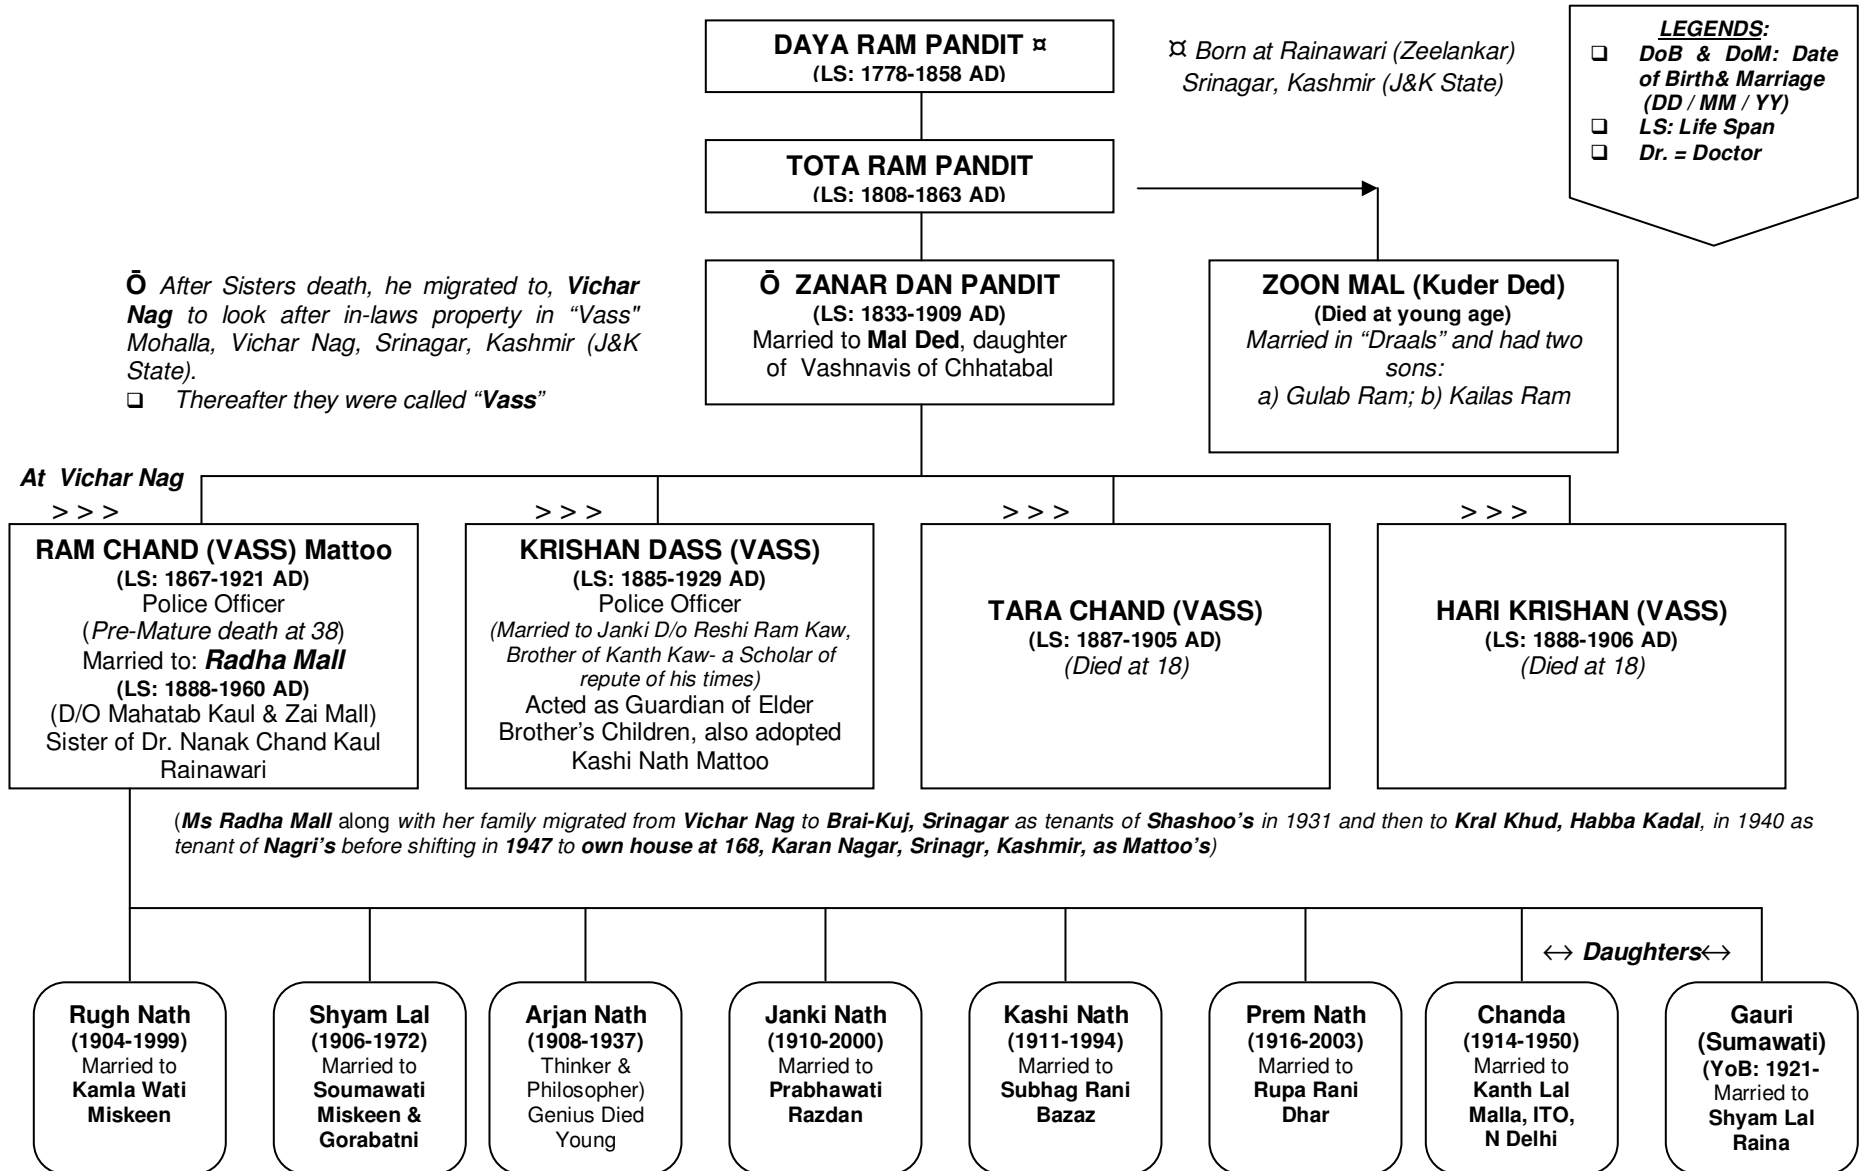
DAYA RAM PANDIT ¤
(LS: 1778-1858 AD)

¤ Born at Rainawari (Zeelankar) Srinagar, Kashmir (J&K State)

LEGENDS:
❑ DoB & DoM: Date of Birth& Marriage (DD / MM / YY)
❑ LS: Life Span
❑ Dr. = Doctor

TOTA RAM PANDIT
(LS: 1808-1863 AD)

Ō After Sisters death, he migrated to, Vichar Nag to look after in-laws property in "Vass" Mohalla, Vichar Nag, Srinagar, Kashmir (J&K State).
❑ Thereafter they were called "Vass"

Ō ZANAR DAN PANDIT
(LS: 1833-1909 AD)
Married to Mal Ded, daughter of Vashnavis of Chhatabal

ZOON MAL (Kuder Ded)
(Died at young age)
Married in "Draals" and had two sons:
a) Gulab Ram; b) Kailas Ram

At Vichar Nag
> > >

> > >

> > >

> > >

RAM CHAND (VASS) Mattoo
(LS: 1867-1921 AD)
Police Officer
(Pre-Mature death at 38)
Married to: Radha Mall
(LS: 1888-1960 AD)
(D/O Mahatab Kaul & Zai Mall)
Sister of Dr. Nanak Chand Kaul Rainawari

KRISHAN DASS (VASS)
(LS: 1885-1929 AD)
Police Officer
(Married to Janki D/o Reshi Ram Kaw, Brother of Kanth Kaw- a Scholar of repute of his times)
Acted as Guardian of Elder Brother's Children, also adopted Kashi Nath Mattoo

TARA CHAND (VASS)
(LS: 1887-1905 AD)
(Died at 18)

HARI KRISHAN (VASS)
(LS: 1888-1906 AD)
(Died at 18)

(Ms Radha Mall along with her family migrated from Vichar Nag to Brai-Kuj, Srinagar as tenants of Shashoo's in 1931 and then to Kral Khud, Habba Kadal, in 1940 as tenant of Nagri's before shifting in 1947 to own house at 168, Karan Nagar, Srinagr, Kashmir, as Mattoo's)

↔ Daughters↔

Rugh Nath
(1904-1999)
Married to
Kamla Wati Miskeen

Shyam Lal
(1906-1972)
Married to
Soumawati Miskeen & Gorabatni

Arjan Nath
(1908-1937)
Thinker & Philosopher)
Genius Died Young

Janki Nath
(1910-2000)
Married to
Prabhawati Razdan

Kashi Nath
(1911-1994)
Married to
Subhag Rani Bazaz

Prem Nath
(1916-2003)
Married to
Rupa Rani Dhar

Chanda
(1914-1950)
Married to
Kanth Lal Malla, ITO, N Delhi

Gauri (Sumawati)
(YoB: 1921-
Married to
Shyam Lal Raina